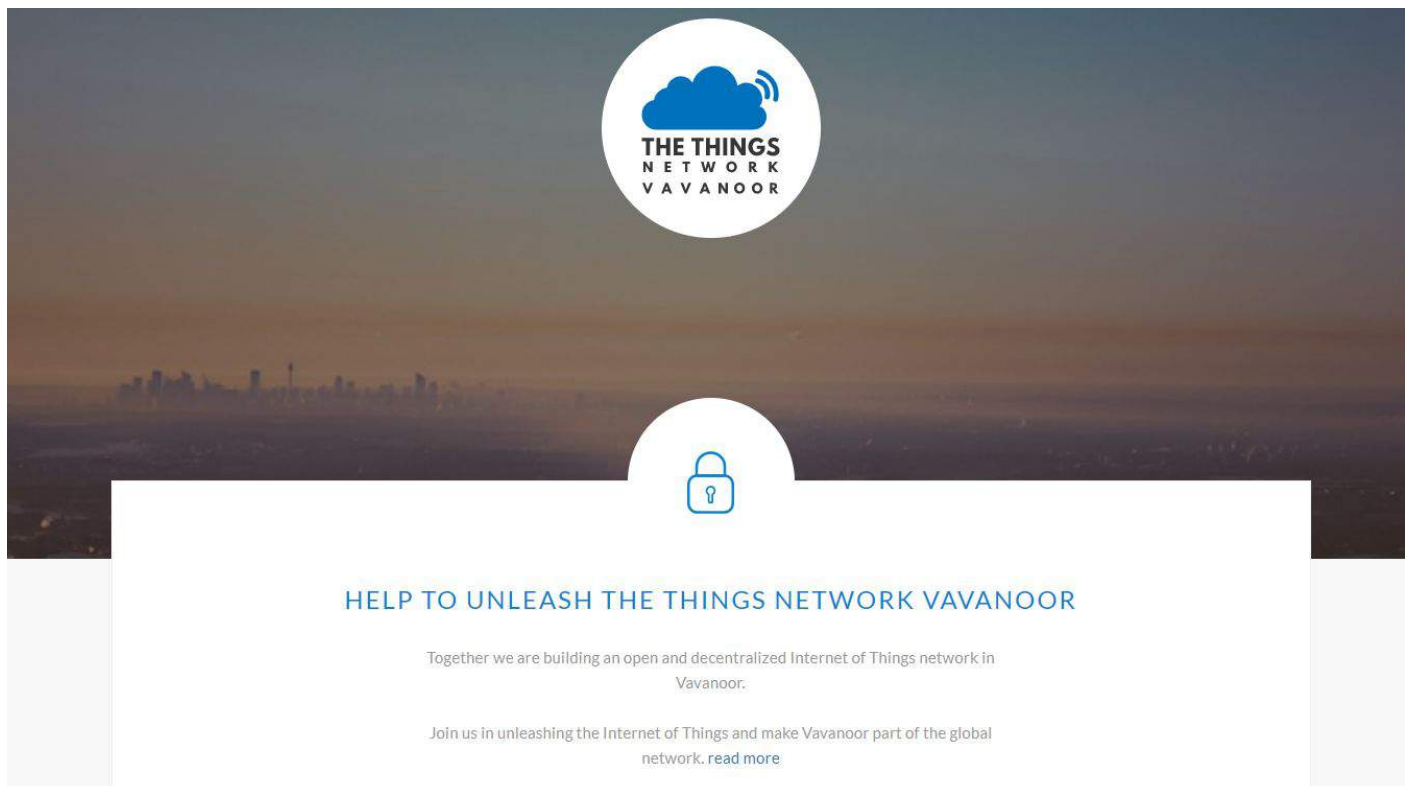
THE THINGS
NETWORK
VAVANOOR

HELP TO UNLEASH THE THINGS NETWORK VAVANOOR

Together we are building an open and decentralized Internet of Things network in Vavanoor.

Join us in unleashing the Internet of Things and make Vavanoor part of the global network. read more